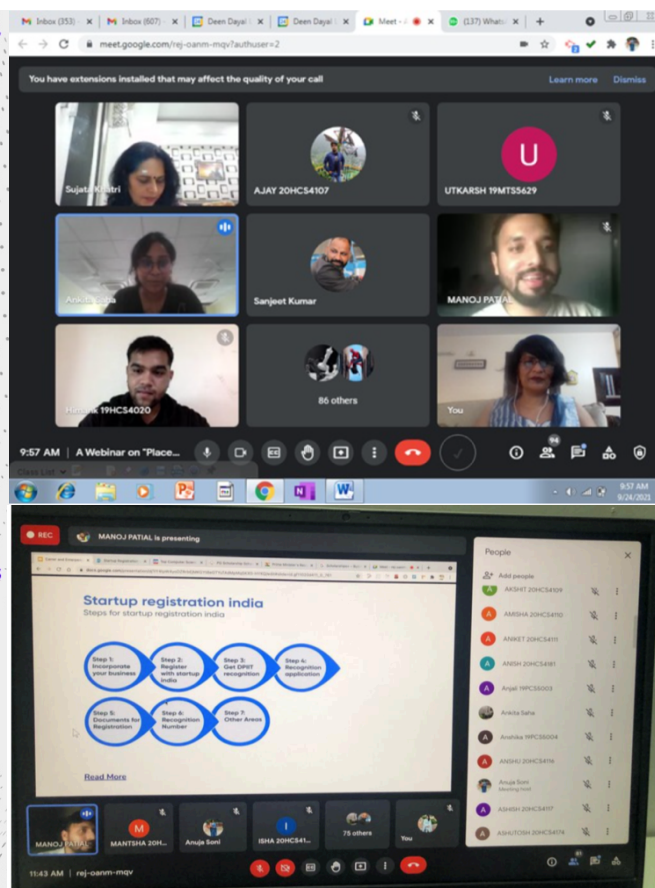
Inbox (353) × Inbox (807) × Deen Dayal × Deen Dayal × Meet - × (137) Whats ×

meet.google.com/rej-oanm-mqv?authuser=2

You have extensions installed that may affect the quality of your call

Learn more Dismiss

Sujata Khatri

AJAY 20HCS4107

U

UTKARSH 19MTS5629

Ankita Saha

Sanjeet Kumar

MANOJ PATIAL

Himank 19HCS4020

86 others

You

9:57 AM | A Webinar on "Place...

94

9:57 AM
9/24/2021

REC

MANOJ PATIAL is presenting

Startup registration india

Steps for startup registration india

Step 1: Incorporate your business

Step 2: Register with startup India

Step 3: Get DPIIT recognition

Step 4: Recognition application

Step 5: Documents for Registration

Step 6: Recognition Number

Step 7: Other Areas

Read More

People

Add people

AKSHIT 20HCS4129

AMISHA 20HCS4110

ANIKET 20HCS4111

ANISH 20HCS4181

Anjali MPCS5003

Ankita Saha

Anshika MPCS6004

ANSHU 20HCS4114

Anuja Soni
Meeting host

ASHISH 20HCS4117

ASHUTOSH 20HCS4174

MANOJ PATIAL

M

MANTSHA 20H...

Anuja Soni

I

ISHA 20HCS41...

75 others

You

11:43 AM | rej-oanm-mqv